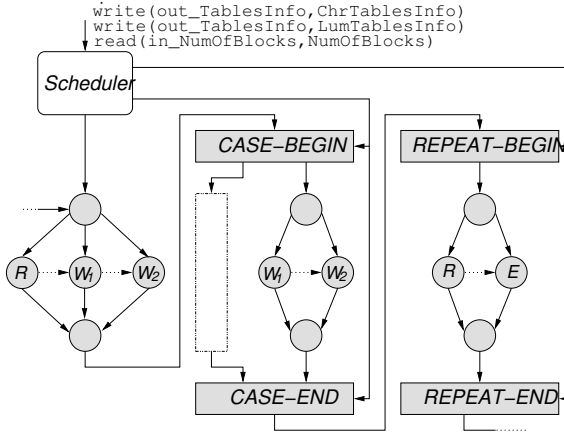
write(out_TablesInfo,ChrTablesInfo)
write(out_TablesInfo,LumTablesInfo)
read(in_NumOfBlocks,NumOfBlocks)

Scheduler

CASE–BEGIN

REPEAT–BEGIN

$R$

$W_1$

$W_2$

$W_1$

$W_2$

$R$

$E$

CASE–END

REPEAT–END